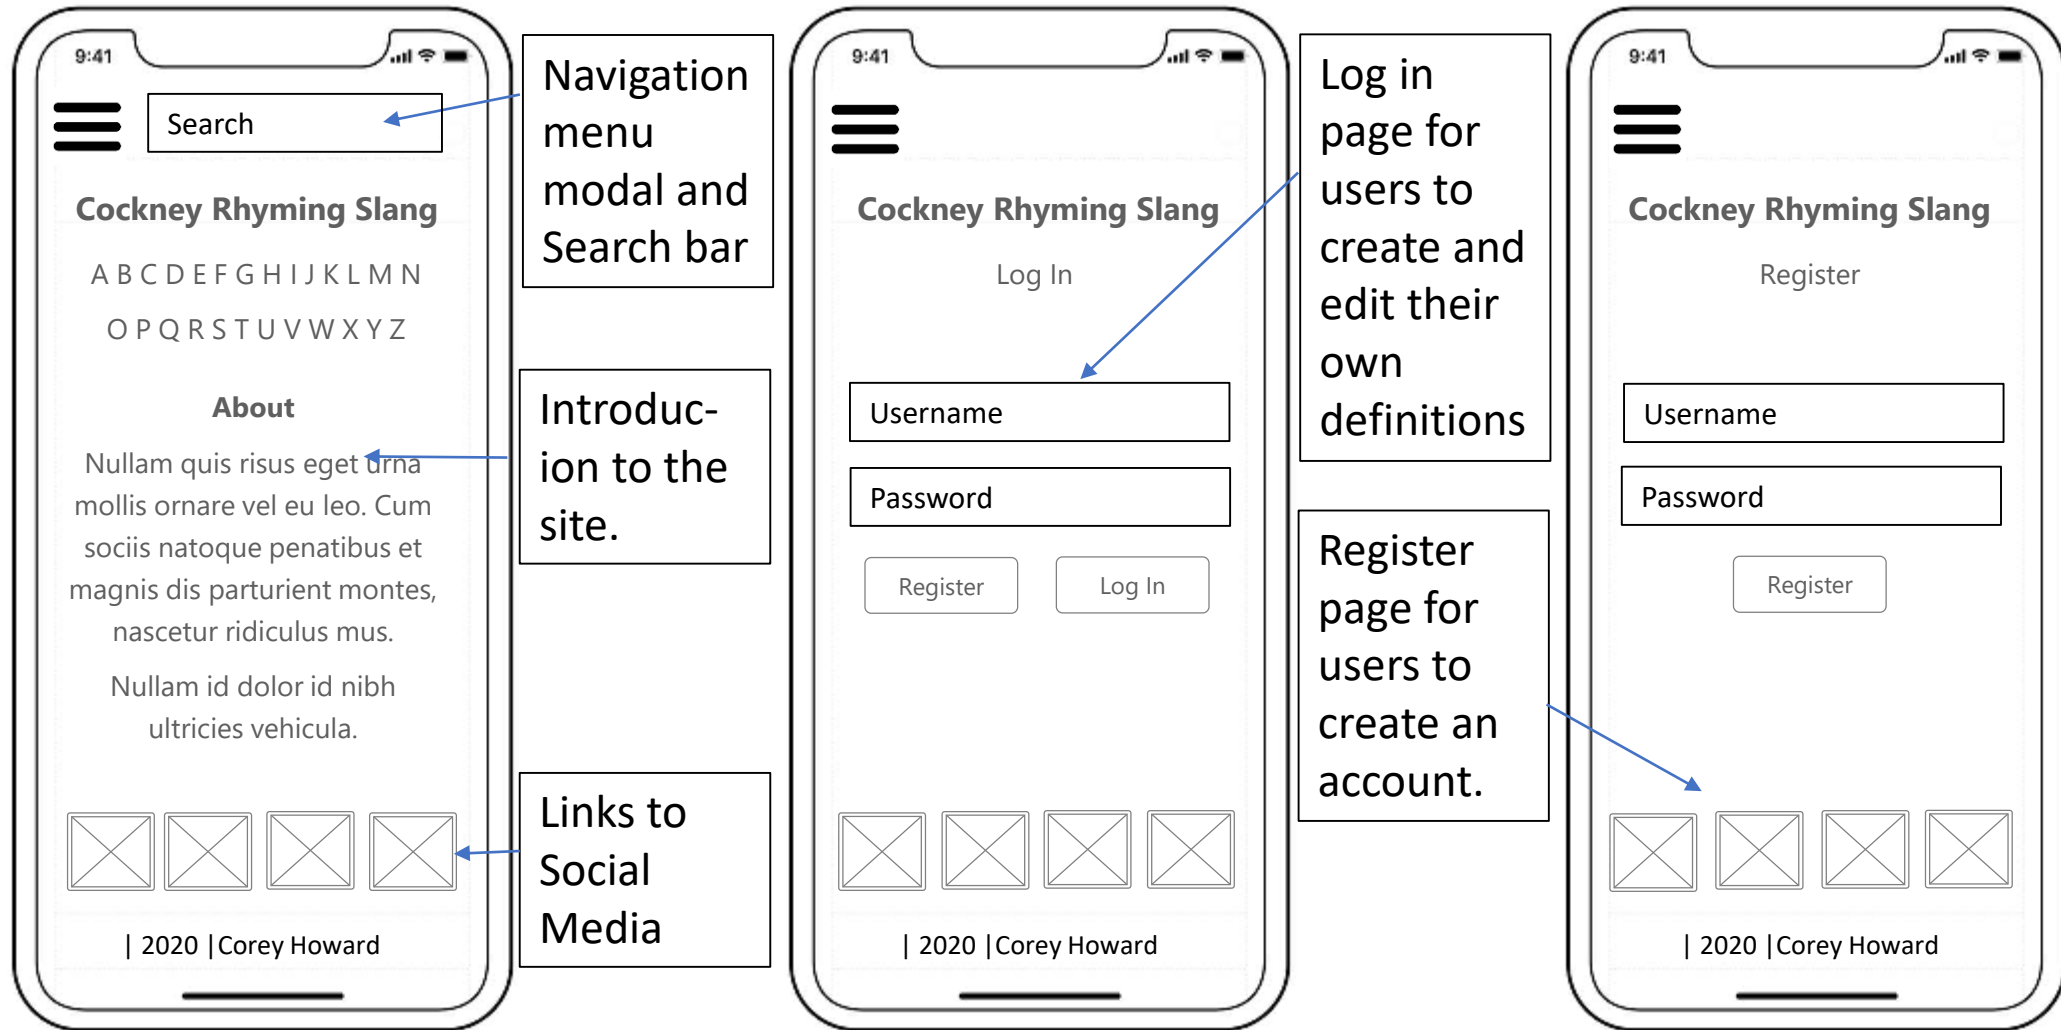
9:41

Search

Cockney Rhyming Slang

A B C D E F G H I J K L M N

O P Q R S T U V W X Y Z

About

Nullam quis risus eget urna mollis ornare vel eu leo. Cum sociis natoque penatibus et magnis dis parturient montes, nascetur ridiculus mus.

Nullam id dolor id nibh ultricies vehicula.

| 2020 | Corey Howard

Navigation menu modal and Search bar

Introduction to the site.

Links to Social Media

9:41

Cockney Rhyming Slang

Log In

Username

Password

Register

Log In

| 2020 | Corey Howard

Log in page for users to create and edit their own definitions

Register page for users to create an account.

9:41

Cockney Rhyming Slang

Register

Username

Password

Register

| 2020 | Corey Howard